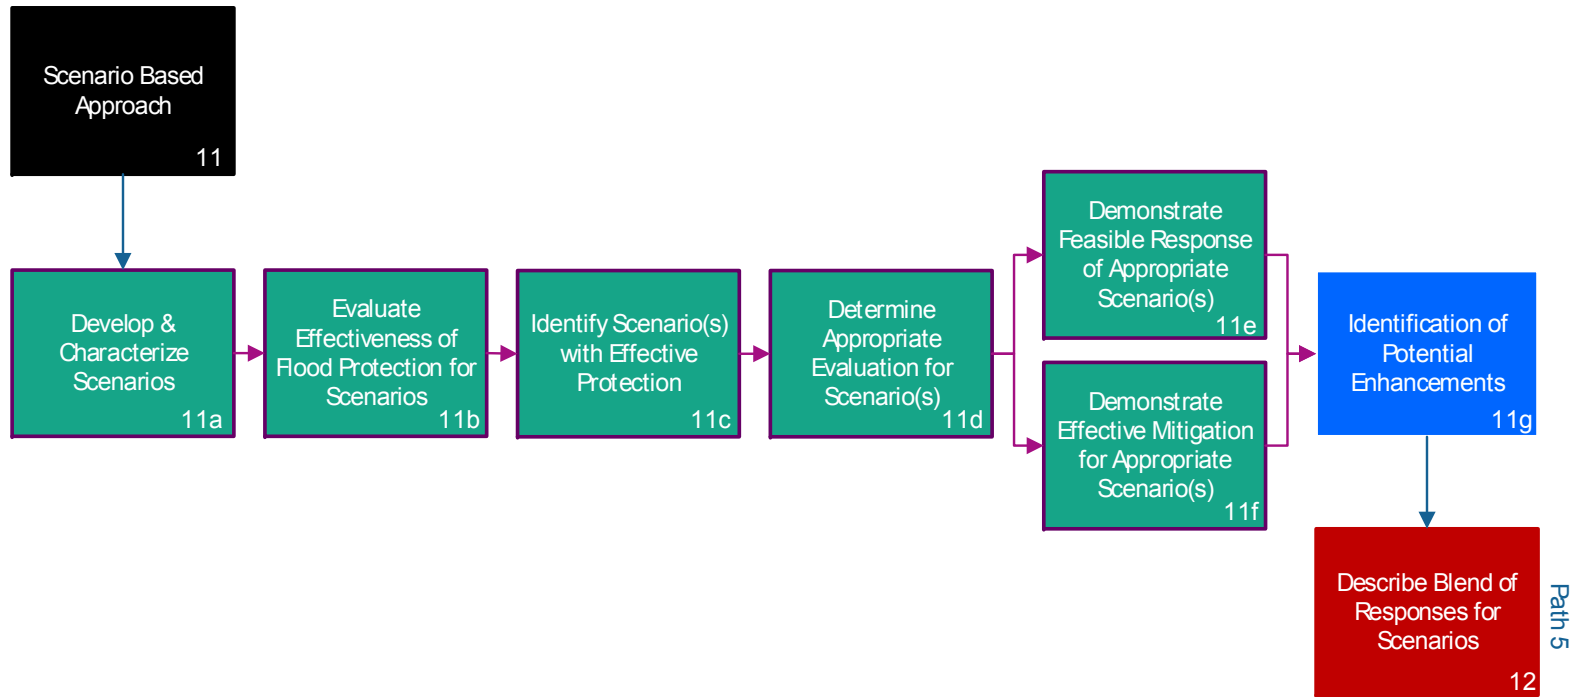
Scenario Based Approach
11

Develop & Characterize Scenarios
11a

Evaluate Effectiveness of Flood Protection for Scenarios
11b

Identify Scenario(s) with Effective Protection
11c

Determine Appropriate Evaluation for Scenario(s)
11d

Demonstrate Feasible Response of Appropriate Scenario(s)
11e

Demonstrate Effective Mitigation for Appropriate Scenario(s)
11f

Identification of Potential Enhancements
11g

Describe Blend of Responses for Scenarios
12

Path 5